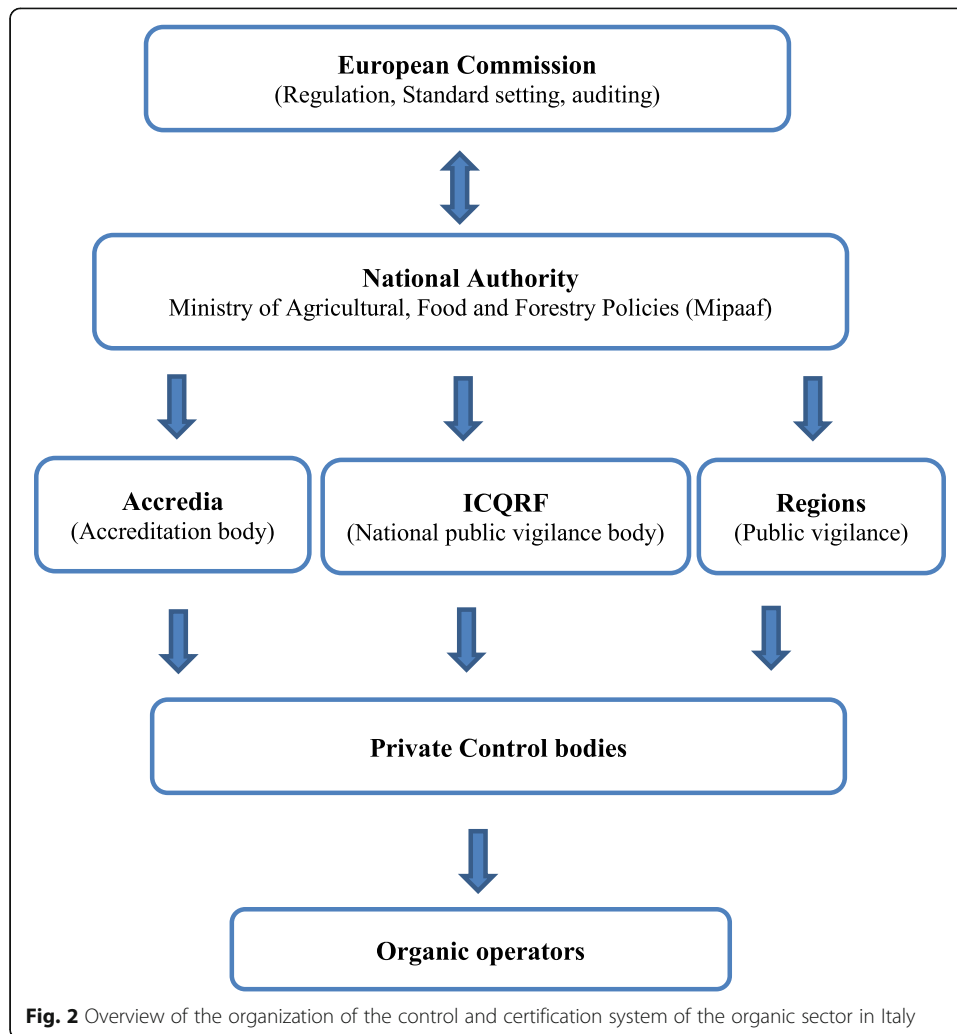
**European Commission**
(Regulation, Standard setting, auditing)

**National Authority**
Ministry of Agricultural, Food and Forestry Policies (Mipaaf)

**Accredia**
(Accreditation body)

**ICQRF**
(National public vigilance body)

**Regions**
(Public vigilance)

**Private Control bodies**

**Organic operators**

**Fig. 2** Overview of the organization of the control and certification system of the organic sector in Italy